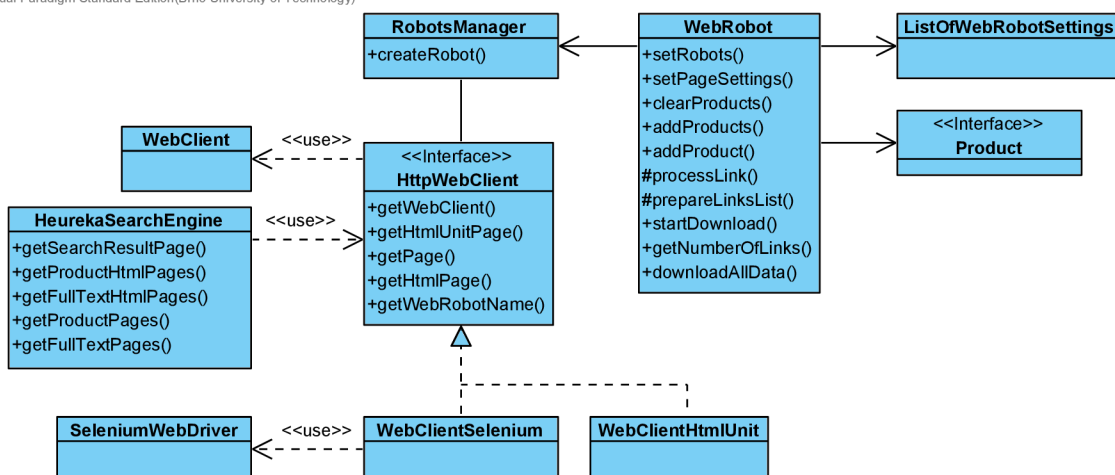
ual Paradigm Standard Edition(Brno University of Technology)

RobotsManager
+createRobot()

WebRobot
+setRobots()
+setPageSettings()
+clearProducts()
+addProducts()
+addProduct()
#processLink()
#prepareLinksList()
+startDownload()
+getNumberOfLinks()
+downloadAllData()

ListOfWebRobotSettings

<<Interface>>
Product

WebClient

<<use>>

<<Interface>>
HttpWebClient
+getWebClient()
+getHtmlUnitPage()
+getPage()
+getHtmlPage()
+getWebRobotName()

HeurekaSearchEngine
+getSearchResultPage()
+getProductHtmlPages()
+getFullTextHtmlPages()
+getProductPages()
+getFullTextPages()

<<use>>

SeleniumWebDriver

<<use>>

WebClientSelenium

WebClientHtmlUnit